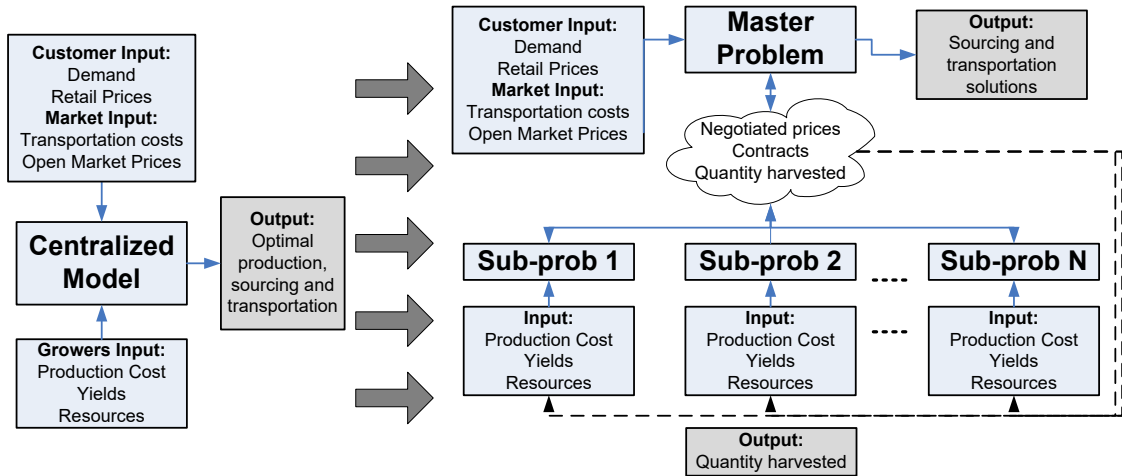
**Customer Input:**
Demand
Retail Prices
**Market Input:**
Transportation costs
Open Market Prices

**Centralized Model**

**Growers Input:**
Production Cost
Yields
Resources

**Output:**
Optimal production, sourcing and transportation

**Customer Input:**
Demand
Retail Prices
**Market Input:**
Transportation costs
Open Market Prices

**Master Problem**

**Output:**
Sourcing and transportation solutions

Negotiated prices
Contracts
Quantity harvested

**Sub-prob 1**

**Sub-prob 2**

....

**Sub-prob N**

**Input:**
Production Cost
Yields
Resources

**Input:**
Production Cost
Yields
Resources

....

**Input:**
Production Cost
Yields
Resources

**Output:**
Quantity harvested